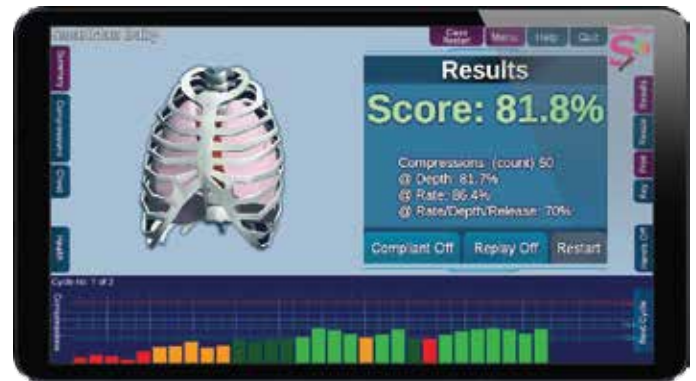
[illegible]

Client Restart

Menu

Help

Quit

Summary

Compressions

Chest

Results

Score: 81.8%

Compressions (count) 50

@ Depth: 81.7%

@ Rate: 86.4%

@ Rate/Depth/Release: 70%

Compliant Off

Replay Off

Restart

Health

Cycle no. 1 of 2

Compressions

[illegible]

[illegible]

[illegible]

Key

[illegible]